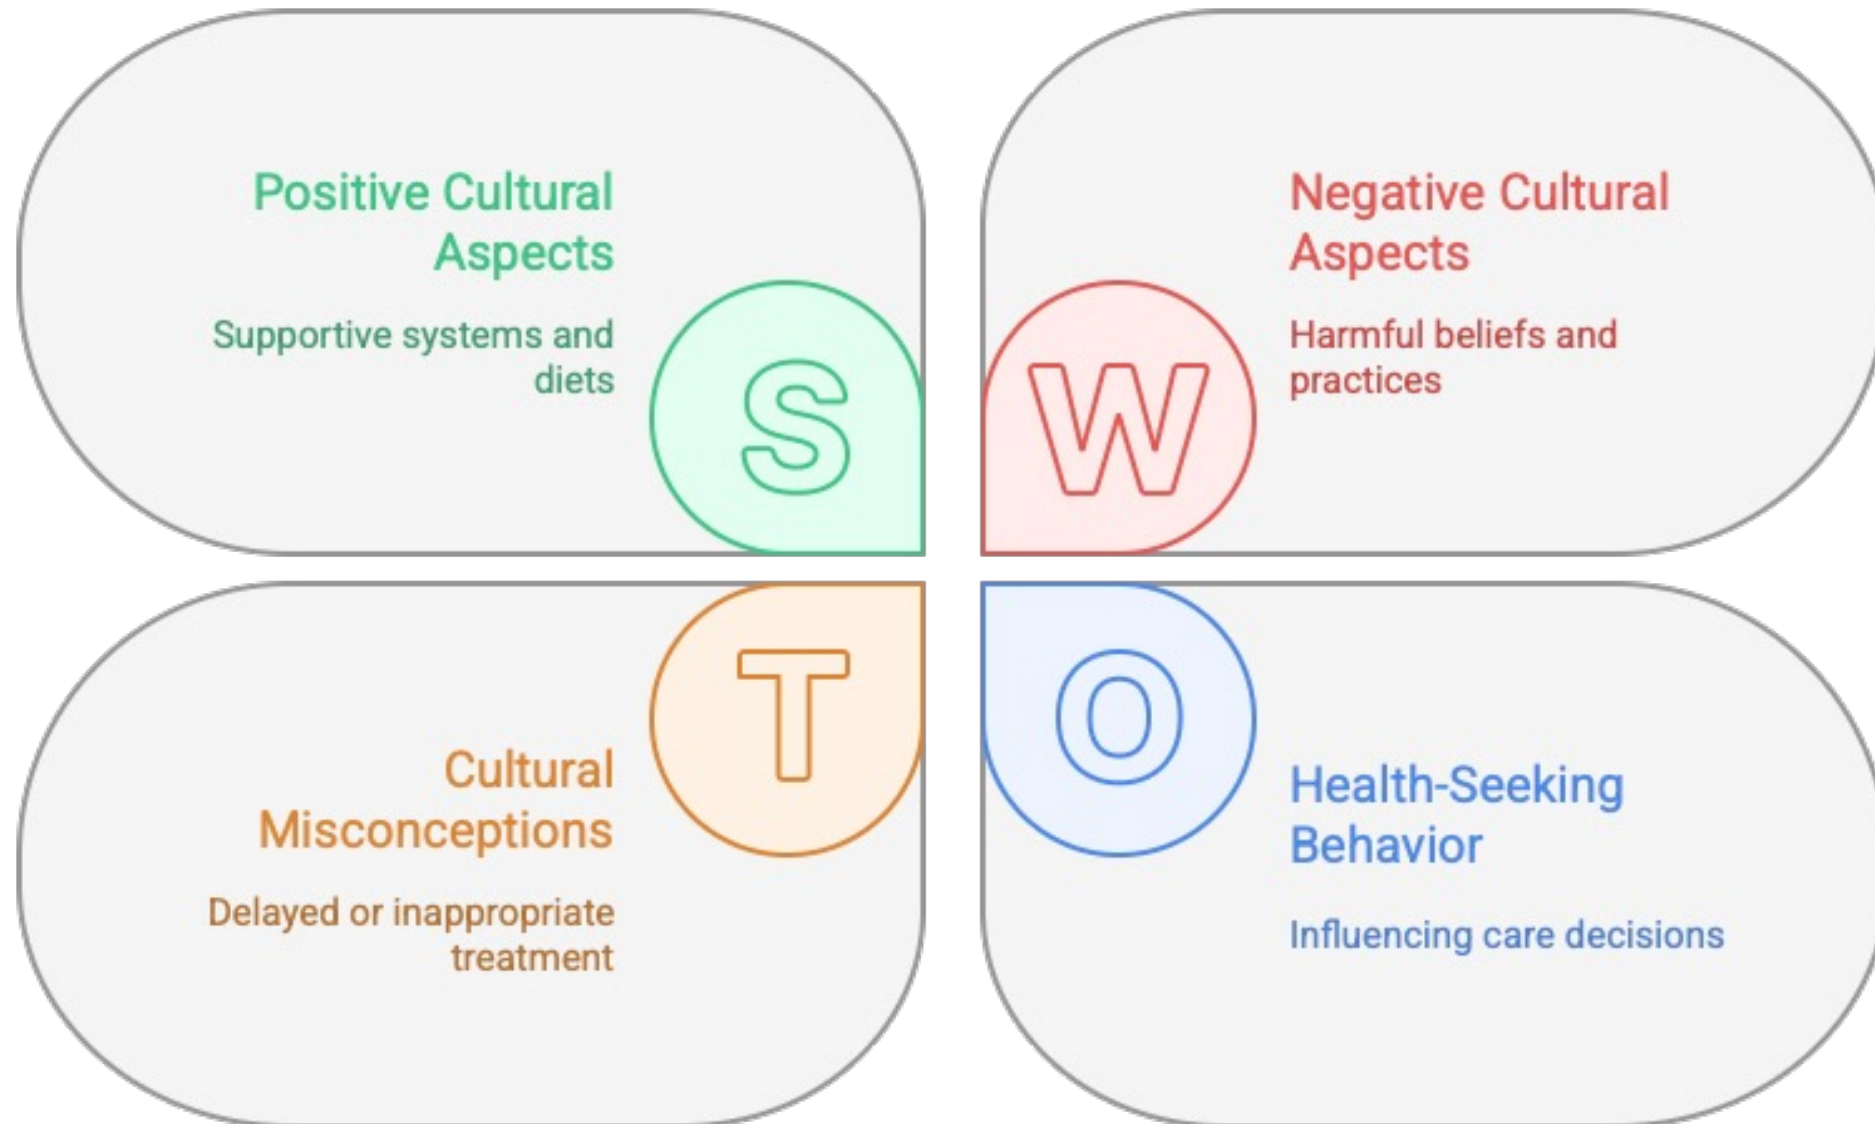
Positive Cultural Aspects

Supportive systems and diets

S

W

Negative Cultural Aspects

Harmful beliefs and practices

T

O

Cultural Misconceptions

Delayed or inappropriate treatment

Health-Seeking Behavior

Influencing care decisions